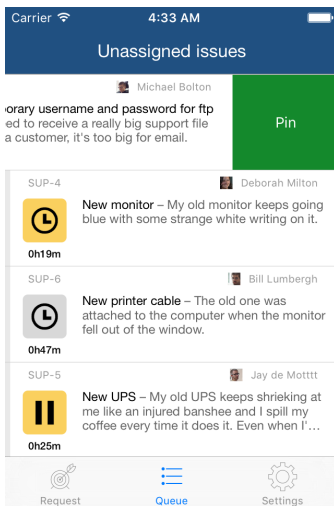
Carrier 4:33 AM

Unassigned issues

Michael Bolton

orary username and password for ftp ed to receive a really big support file a customer, it's too big for email.

Pin

SUP-4

Deborah Milton

New monitor – My old monitor keeps going blue with some strange white writing on it.

0h19m

SUP-6

Bill Lumbergh

New printer cable – The old one was attached to the computer when the monitor fell out of the window.

0h47m

SUP-5

Jay de Motttt

New UPS – My old UPS keeps shrieking at me like an injured banshee and I spill my coffee every time it does it. Even when I'…

0h25m

Request

Queue

Settings